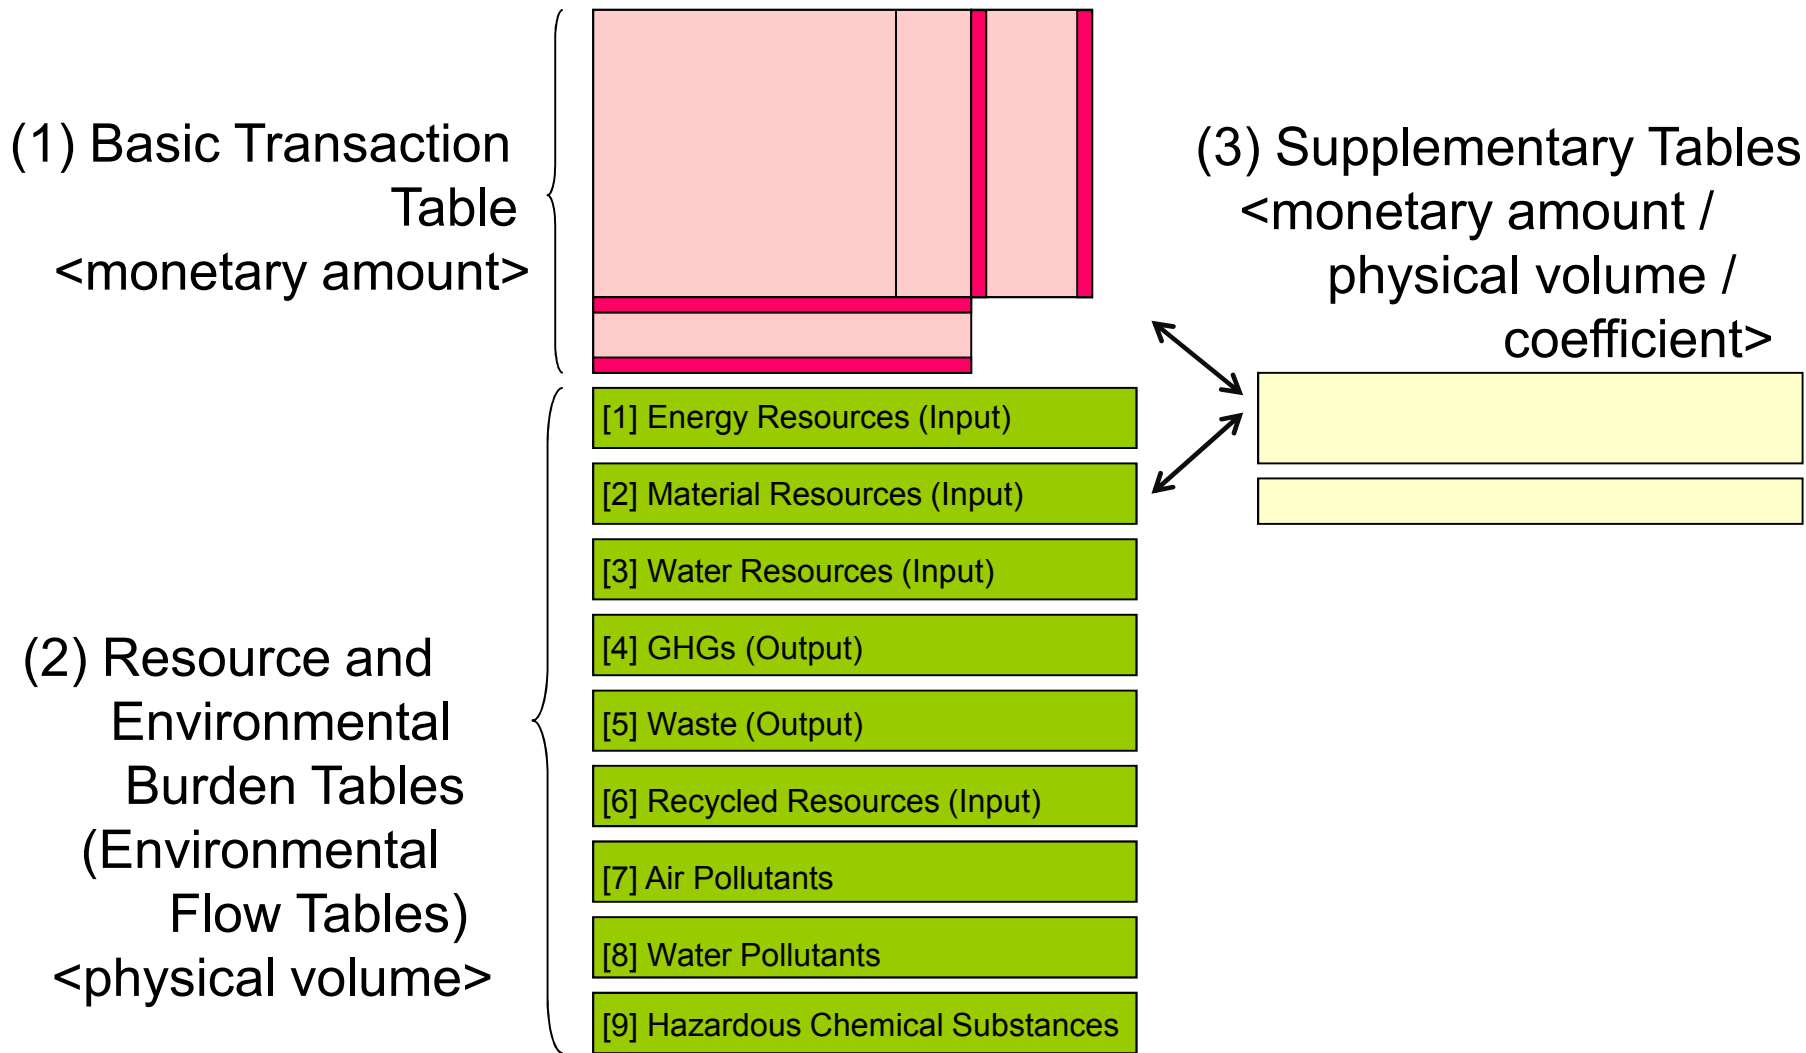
(1) Basic Transaction Table <monetary amount>

(3) Supplementary Tables <monetary amount / physical volume / coefficient>

[1] Energy Resources (Input)

[2] Material Resources (Input)

[3] Water Resources (Input)

[4] GHGs (Output)

[5] Waste (Output)

[6] Recycled Resources (Input)

[7] Air Pollutants

[8] Water Pollutants

[9] Hazardous Chemical Substances

(2) Resource and Environmental Burden Tables (Environmental Flow Tables) <physical volume>